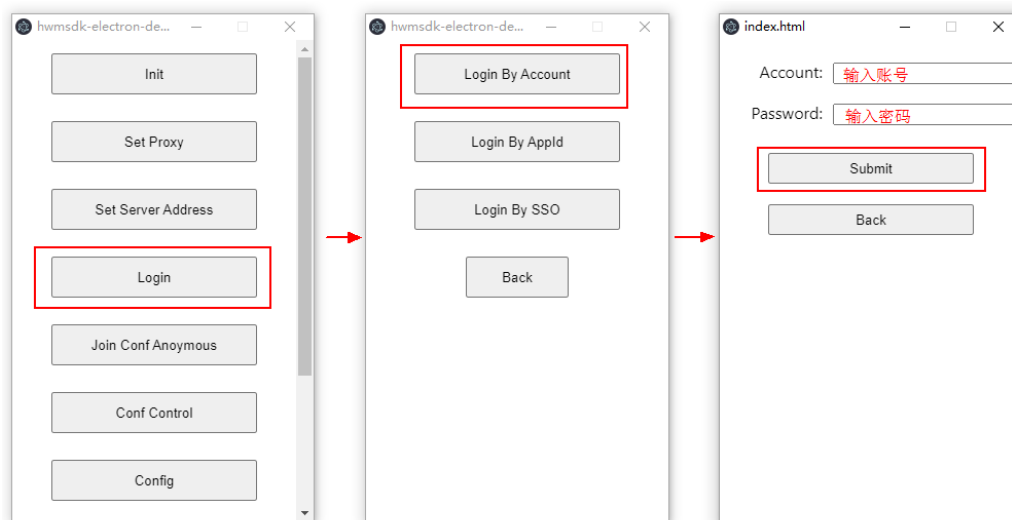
hwmsdk-electron-de...

Init

Set Proxy

Set Server Address

Login

Join Conf Anoymous

Conf Control

Config

hwmsdk-electron-de...

Login By Account

Login By AppId

Login By SSO

Back

index.html

Account: 输入账号

Password: 输入密码

Submit

Back